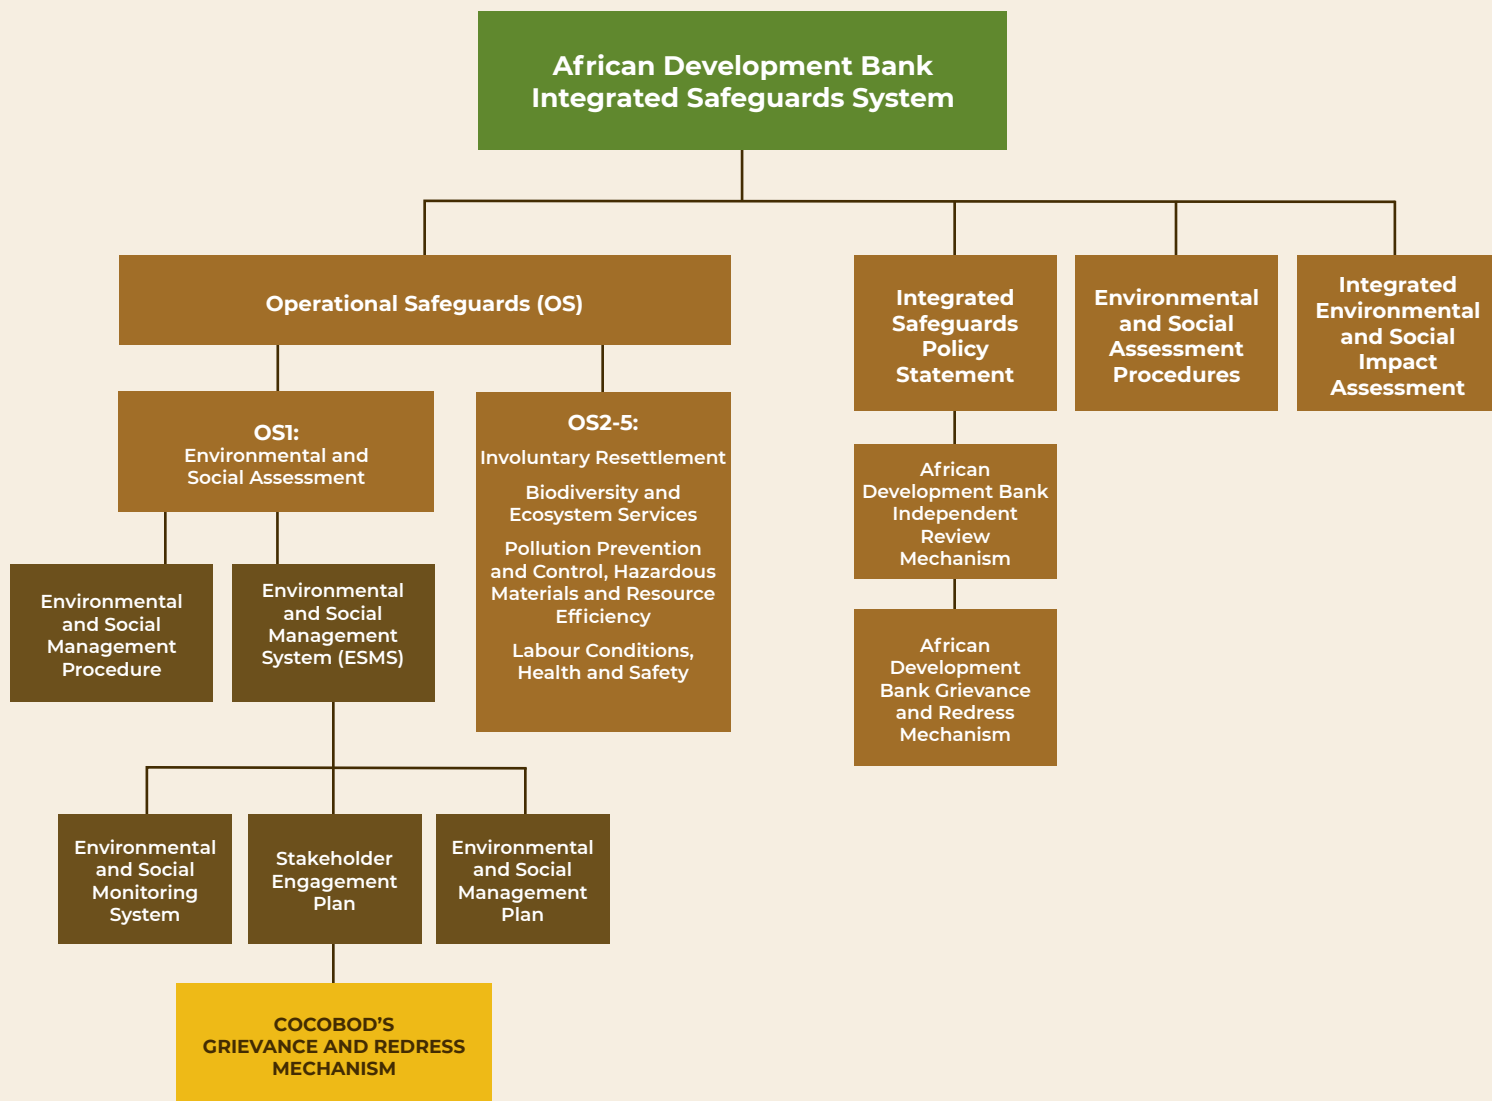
African Development Bank Integrated Safeguards System

Operational Safeguards (OS)

Integrated Safeguards Policy Statement

Environmental and Social Assessment Procedures

Integrated Environmental and Social Impact Assessment

OS1: Environmental and Social Assessment

OS2-5:
Involuntary Resettlement
Biodiversity and Ecosystem Services
Pollution Prevention and Control, Hazardous Materials and Resource Efficiency
Labour Conditions, Health and Safety

African Development Bank Independent Review Mechanism

African Development Bank Grievance and Redress Mechanism

Environmental and Social Management Procedure

Environmental and Social Management System (ESMS)

Environmental and Social Monitoring System

Stakeholder Engagement Plan

Environmental and Social Management Plan

COCOBOD'S GRIEVANCE AND REDRESS MECHANISM